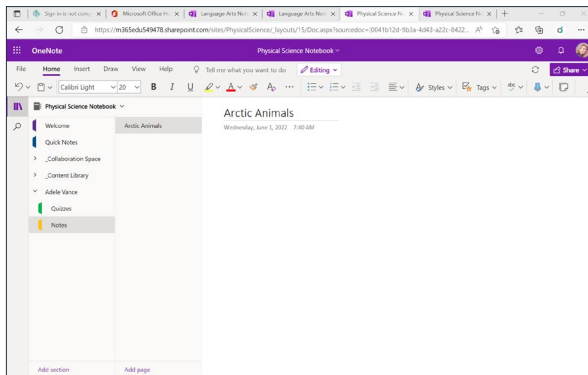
Sign in is not conc X | Microsoft Office H X | Language Arts Not X | Language Arts Not X | Physical Science N X | Physical Science N X | +

https://m365edu549478.sharepoint.com/sites/PhysicalScience/_layouts/15/Doc.aspx?sourcedoc={0041b12d-9b1a-4d43-a22c-8422...

OneNote | Physical Science Notebook

File | Home | Insert | Draw | View | Help | Tell me what you want to do | Editing | Share

Calibri Light | 20 | B | I | U | Styles | Tags

Physical Science Notebook

Welcome
Quick Notes
> _Collaboration Space
> _Content Library
Adele Vance
Quizzes
Notes

Arctic Animals

Arctic Animals
Wednesday, June 1, 2022 7:40 AM

Add section | Add page